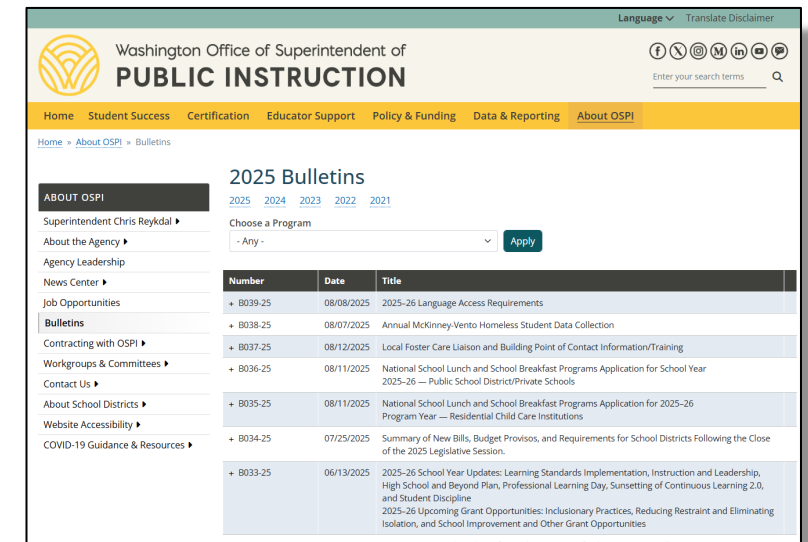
Language ∨ Translate Disclaimer

Washington Office of Superintendent of
PUBLIC INSTRUCTION

Enter your search terms

Home Student Success Certification Educator Support Policy & Funding Data & Reporting About OSPI

Home » About OSPI » Bulletins

ABOUT OSPI
Superintendent Chris Reykdal ▸
About the Agency ▸
Agency Leadership
News Center ▸
Job Opportunities
Bulletins
Contracting with OSPI ▸
Workgroups & Committees ▸
Contact Us ▸
About School Districts ▸
Website Accessibility ▸
COVID-19 Guidance & Resources ▸

2025 Bulletins
2025 2024 2023 2022 2021

Choose a Program
- Any -
Apply

| Number | Date | Title |
|---|---|---|
| + B039-25 | 08/08/2025 | 2025–26 Language Access Requirements |
| + B038-25 | 08/07/2025 | Annual McKinney-Vento Homeless Student Data Collection |
| + B037-25 | 08/12/2025 | Local Foster Care Liaison and Building Point of Contact Information/Training |
| + B036-25 | 08/11/2025 | National School Lunch and School Breakfast Programs Application for School Year 2025–26 — Public School District/Private Schools |
| + B035-25 | 08/11/2025 | National School Lunch and School Breakfast Programs Application for 2025–26 Program Year — Residential Child Care Institutions |
| + B034-25 | 07/25/2025 | Summary of New Bills, Budget Provisos, and Requirements for School Districts Following the Close of the 2025 Legislative Session. |
| + B033-25 | 06/13/2025 | 2025–26 School Year Updates: Learning Standards Implementation, Instruction and Leadership, High School and Beyond Plan, Professional Learning Day, Sunsetting of Continuous Learning 2.0, and Student Discipline 2025–26 Upcoming Grant Opportunities: Inclusionary Practices, Reducing Restraint and Eliminating Isolation, and School Improvement and Other Grant Opportunities |